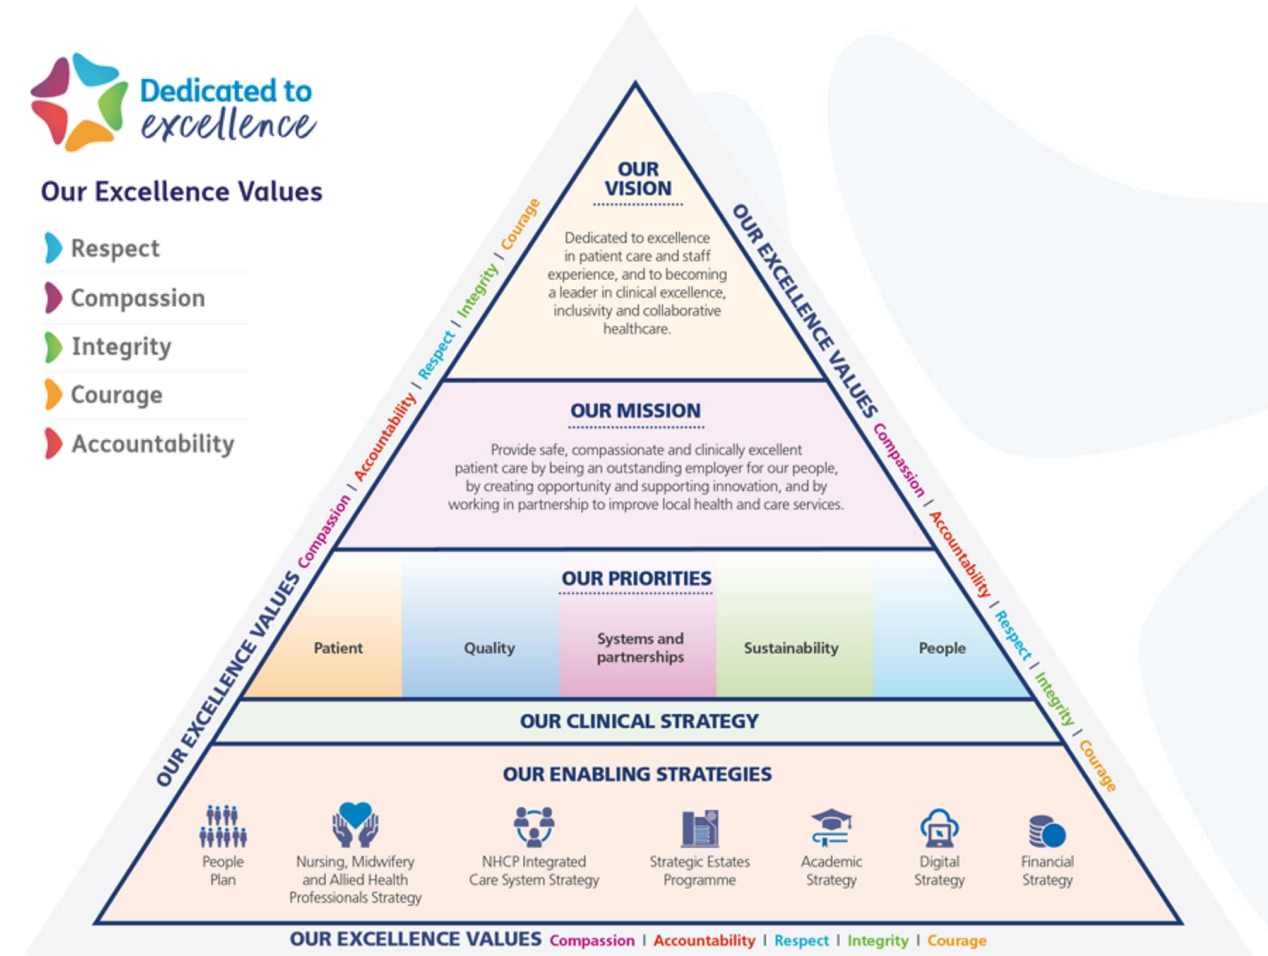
Dedicated to excellence

Our Excellence Values

Respect
Compassion
Integrity
Courage
Accountability

OUR VISION

Dedicated to excellence in patient care and staff experience, and to becoming a leader in clinical excellence, inclusivity and collaborative healthcare.

OUR MISSION

Provide safe, compassionate and clinically excellent patient care by being an outstanding employer for our people, by creating opportunity and supporting innovation, and by working in partnership to improve local health and care services.

OUR PRIORITIES

Patient
Quality
Systems and partnerships
Sustainability
People

OUR CLINICAL STRATEGY

OUR ENABLING STRATEGIES

People Plan
Nursing, Midwifery and Allied Health Professionals Strategy
NHCP Integrated Care System Strategy
Strategic Estates Programme
Academic Strategy
Digital Strategy
Financial Strategy

OUR EXCELLENCE VALUES Compassion | Accountability | Respect | Integrity | Courage

OUR EXCELLENCE VALUES Compassion | Accountability | Respect | Integrity | Courage

OUR EXCELLENCE VALUES Compassion | Accountability | Respect | Integrity | Courage